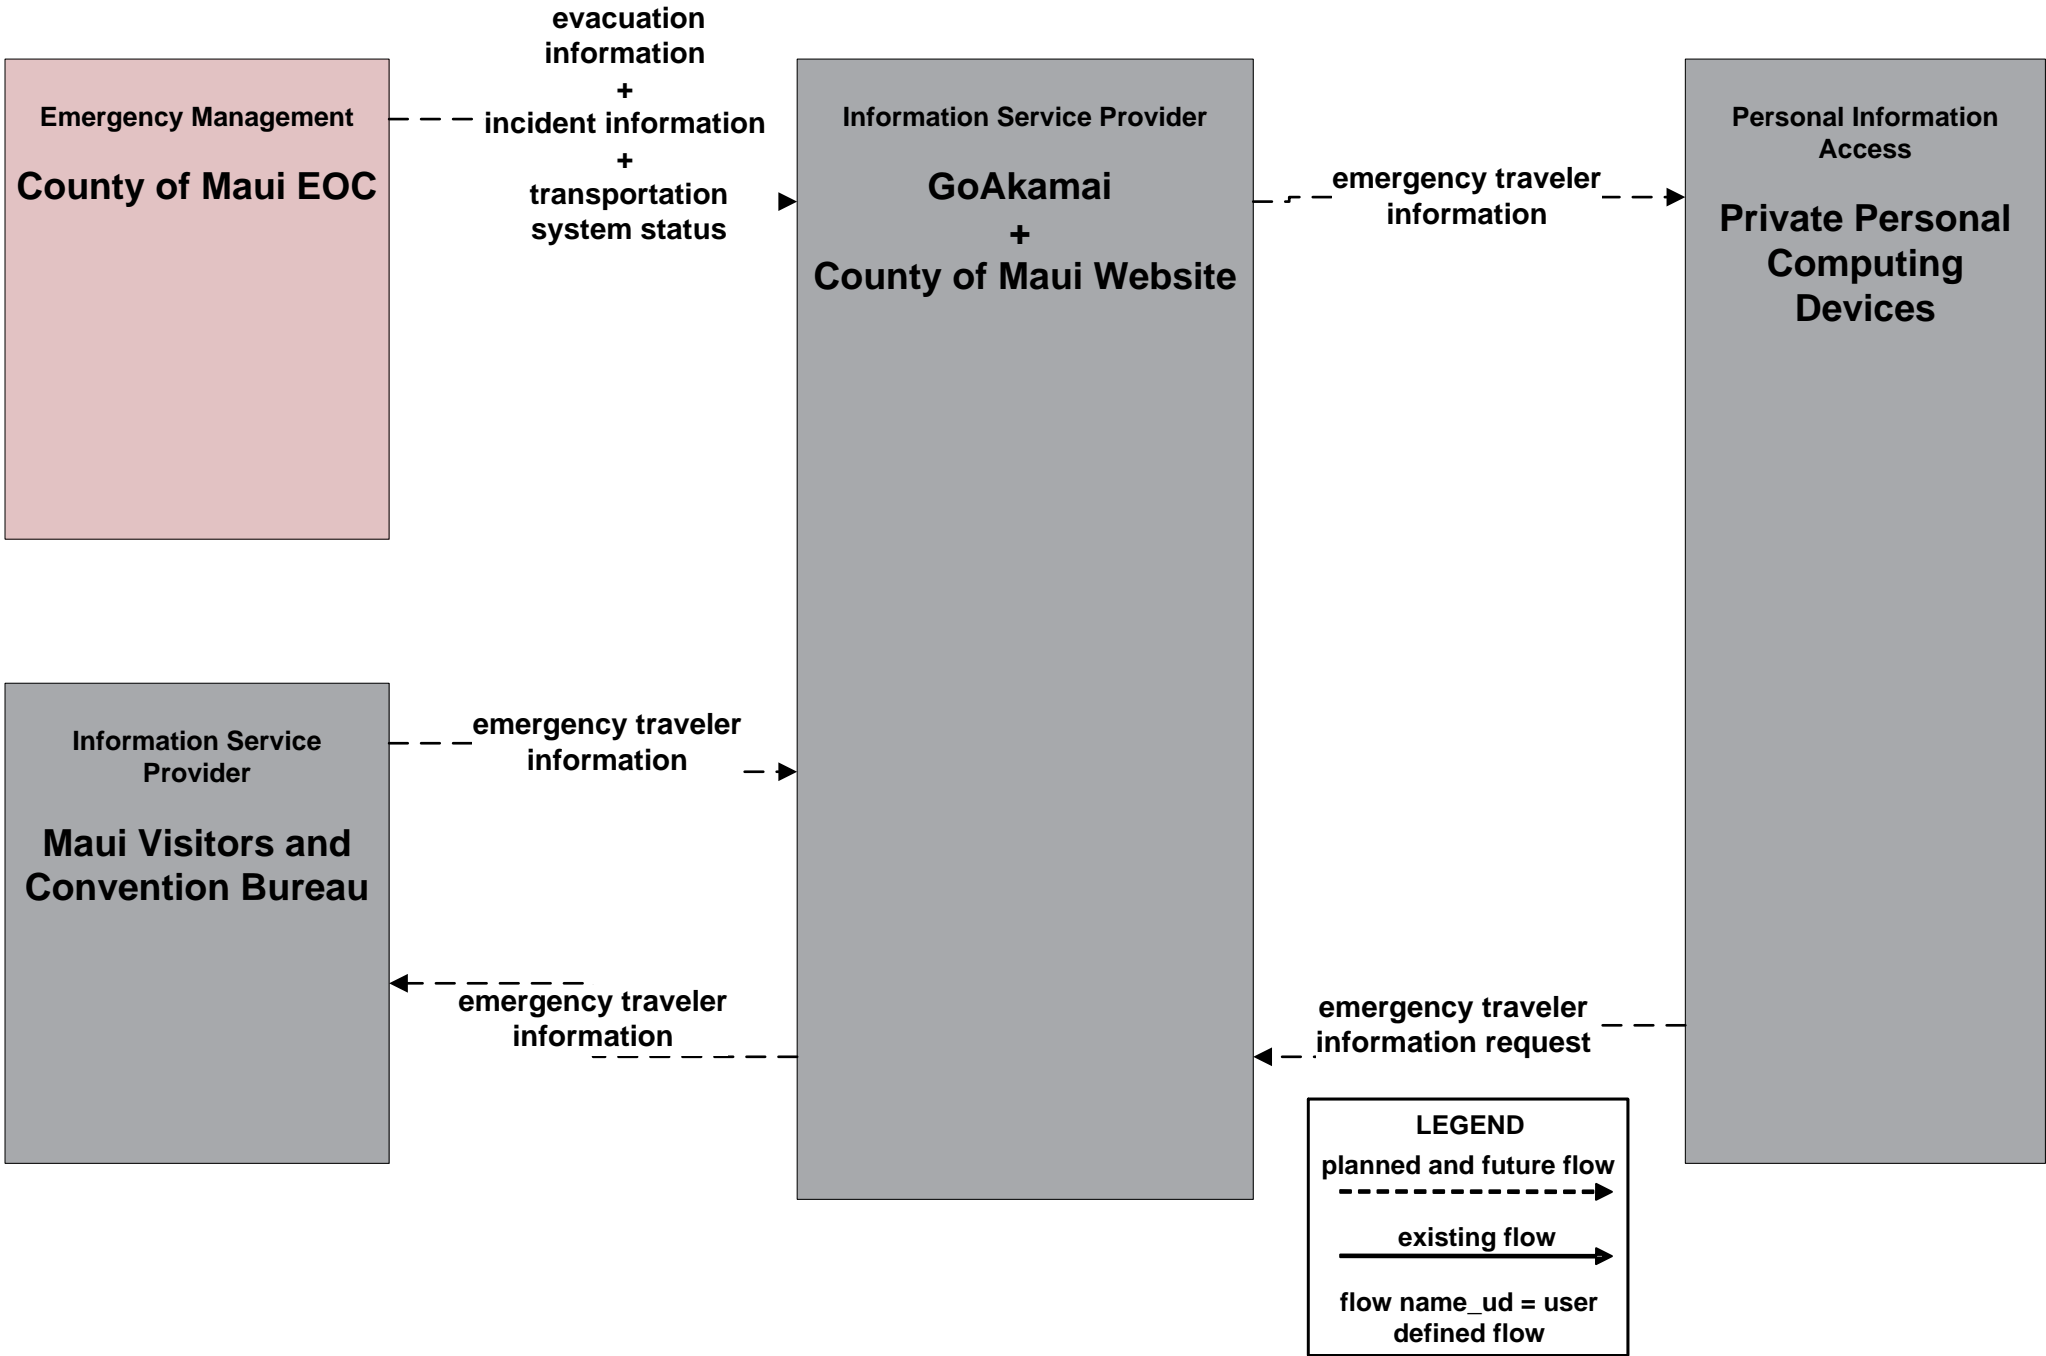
Emergency Management

County of Maui EOC

evacuation information
+
incident information
+
transportation system status

Information Service Provider

GoAkamai
+
County of Maui Website

emergency traveler information

Personal Information Access

Private Personal Computing Devices

Information Service Provider

Maui Visitors and Convention Bureau

emergency traveler information

emergency traveler information

emergency traveler information request

LEGEND
planned and future flow
existing flow
flow name_ud = user defined flow